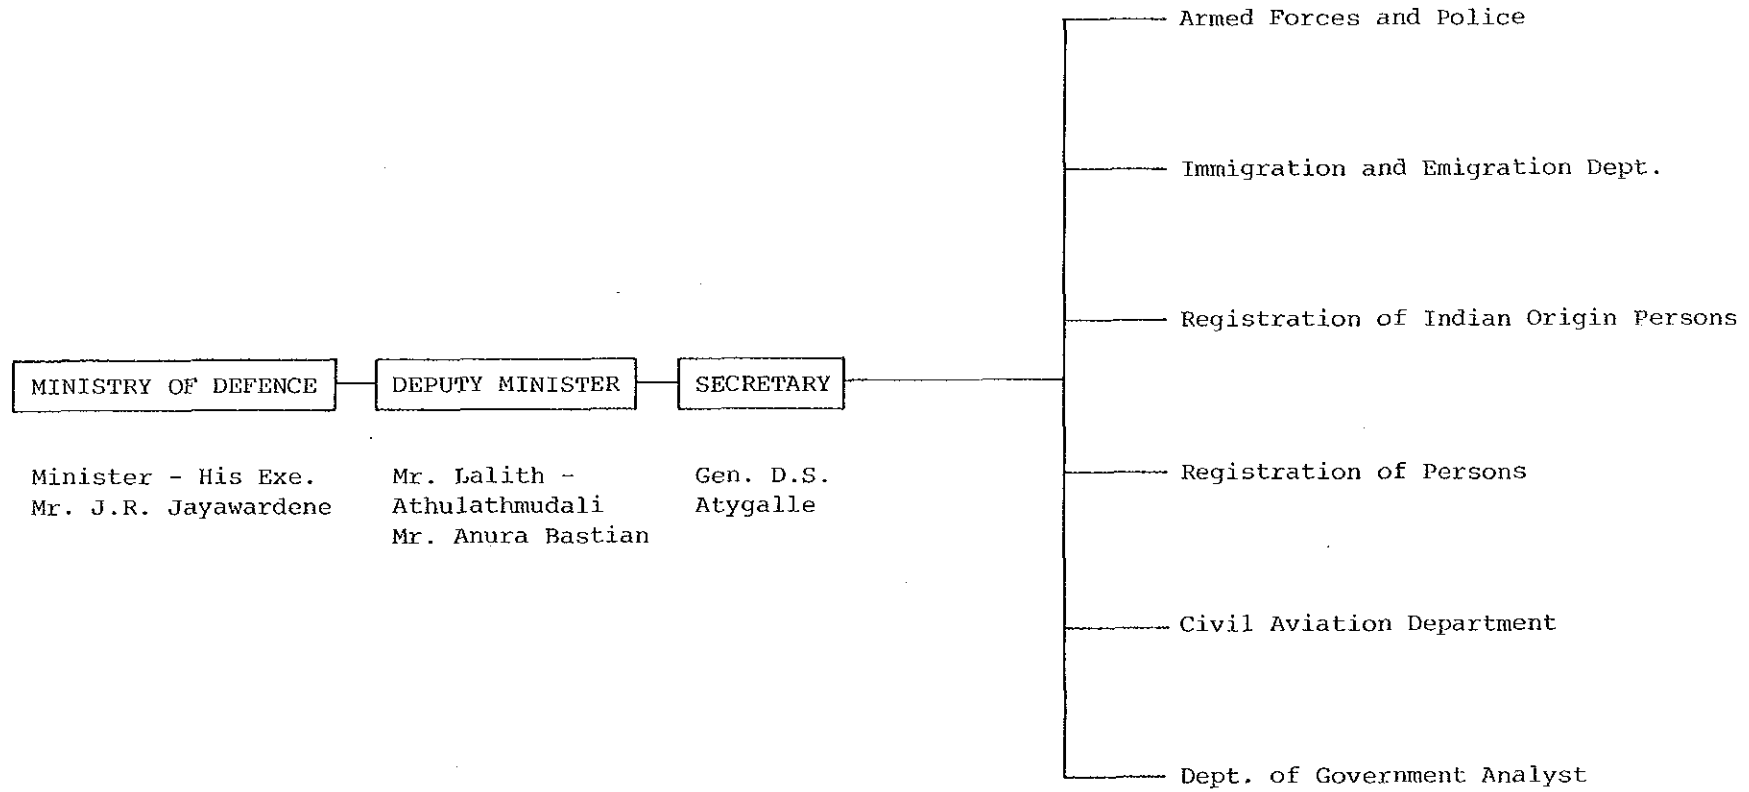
MINISTRY OF DEFENCE

Minister - His Exe.
Mr. J.R. Jayawardene

DEPUTY MINISTER

Mr. Lalith - Athulathmudali
Mr. Anura Bastian

SECRETARY

Gen. D.S. Atygalle

Armed Forces and Police

Immigration and Emigration Dept.

Registration of Indian Origin Persons

Registration of Persons

Civil Aviation Department

Dept. of Government Analyst